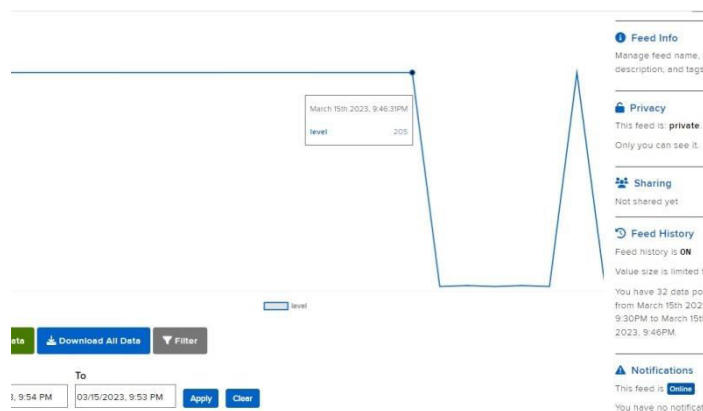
March 15th 2023, 9:46:31PM
level 205

level

ata
Download All Data
Filter

To
, 9:54 PM
03/15/2023, 9:53 PM
Apply
Clear

Feed Info
Manage feed name, description, and tags

Privacy
This feed is: private
Only you can see it.

Sharing
Not shared yet

Feed History
Feed history is ON
Value size is limited

You have 32 data po from March 15th 202 9:30PM to March 15t 2023, 9:46PM.

Notifications
This feed is Online
You have no notificat